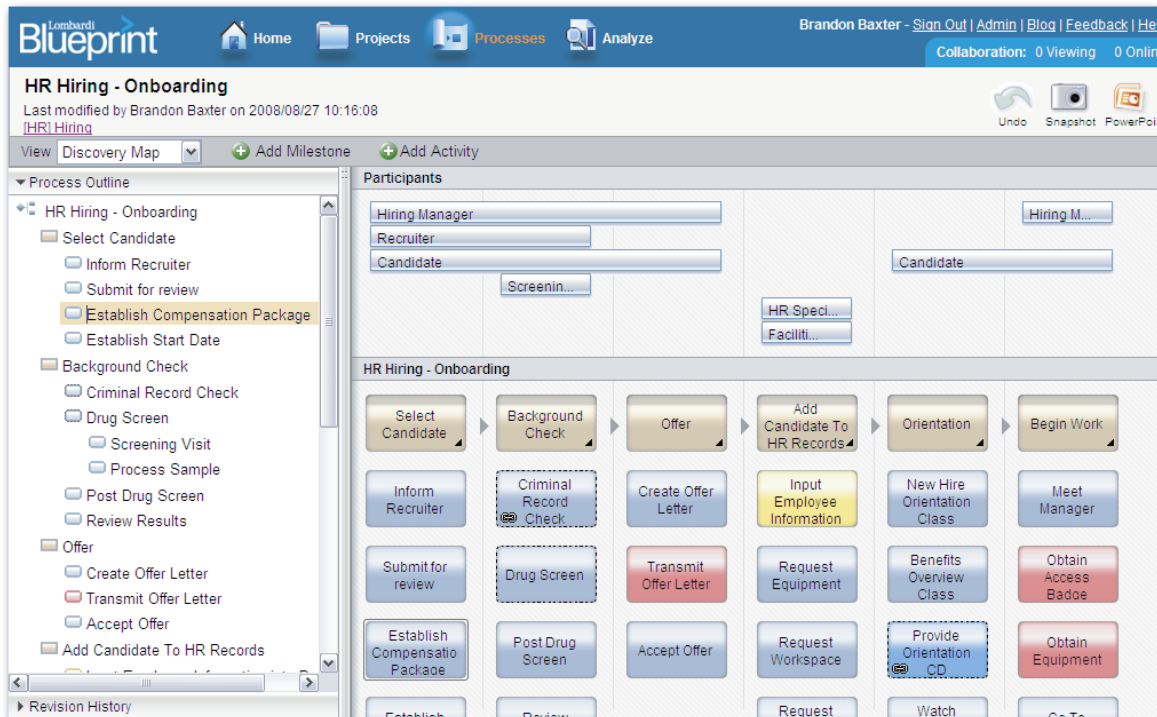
Lombardi Blueprint

Home Projects Processes Analyze

Brandon Baxter - Sign Out | Admin | Blog | Feedback | He

Collaboration: 0 Viewing 0 Onlin

HR Hiring - Onboarding

Last modified by Brandon Baxter on 2008/08/27 10:16:08

[HR] Hiring

Undo Snapshot PowerPoi

View Discovery Map Add Milestone Add Activity

Process Outline

HR Hiring - Onboarding
Select Candidate
Inform Recruiter
Submit for review
Establish Compensation Package
Establish Start Date
Background Check
Criminal Record Check
Drug Screen
Screening Visit
Process Sample
Post Drug Screen
Review Results
Offer
Create Offer Letter
Transmit Offer Letter
Accept Offer
Add Candidate To HR Records

Revision History

Participants

Hiring Manager
Recruiter
Candidate
Screenin...
HR Speci...
Faciliti...
Candidate
Hiring M...

HR Hiring - Onboarding

| Select Candidate | Background Check | Offer | Add Candidate To HR Records | Orientation | Begin Work |
|---|---|---|---|---|---|
| Inform Recruiter | Criminal Record Check | Create Offer Letter | Input Employee Information | New Hire Orientation Class | Meet Manager |
| Submit for review | Drug Screen | Transmit Offer Letter | Request Equipment | Benefits Overview Class | Obtain Access Badge |
| Establish Compensatio Package | Post Drug Screen | Accept Offer | Request Workspace | Provide Orientation CD | Obtain Equipment |
| Establish | Review | | Request | Watch | Go To |